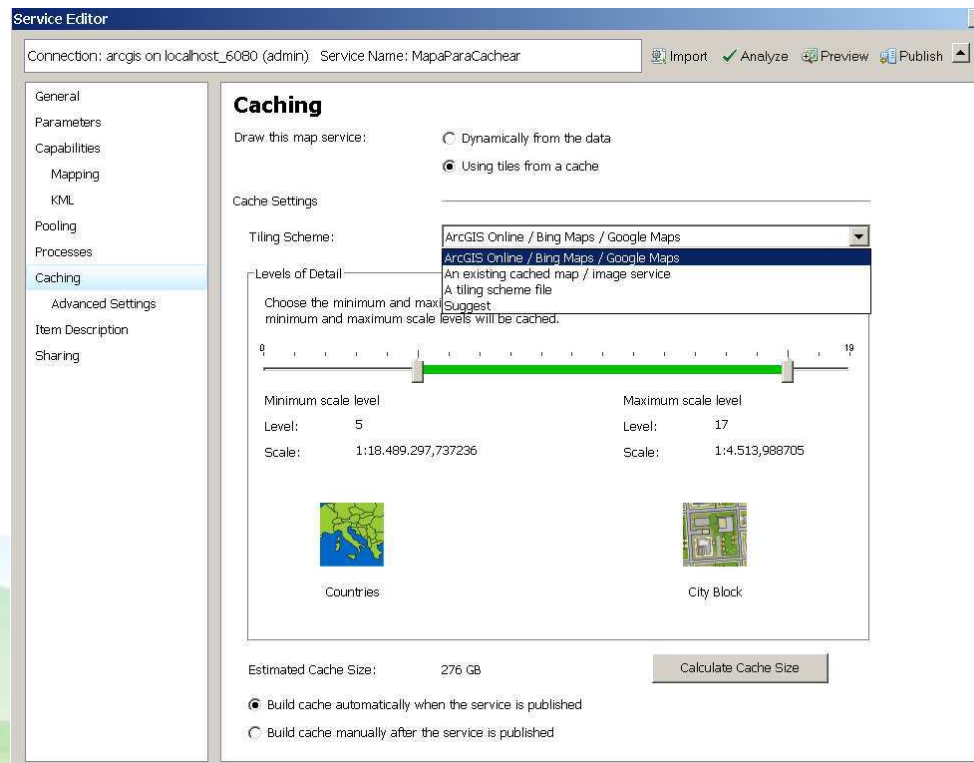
Service Editor

Connection: arcgis on localhost_6080 (admin) Service Name: MapaParaCachear

Import Analyze Preview Publish

General
Parameters
Capabilities
Mapping
KML
Pooling
Processes
Caching
Advanced Settings
Item Description
Sharing

Caching

Draw this map service:
Dynamically from the data
Using tiles from a cache

Cache Settings

Tiling Scheme:
ArcGIS Online / Bing Maps / Google Maps
ArcGIS Online / Bing Maps / Google Maps
An existing cached map / image service
A tiling scheme file
Suggest

Levels of Detail
Choose the minimum and maxi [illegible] minimum and maximum scale levels will be cached.

0
19

Minimum scale level
Level: 5
Scale: 1:18.489.297,737236

Maximum scale level
Level: 17
Scale: 1:4.513,988705

Countries

City Block

Estimated Cache Size: 276 GB

Calculate Cache Size

Build cache automatically when the service is published
Build cache manually after the service is published